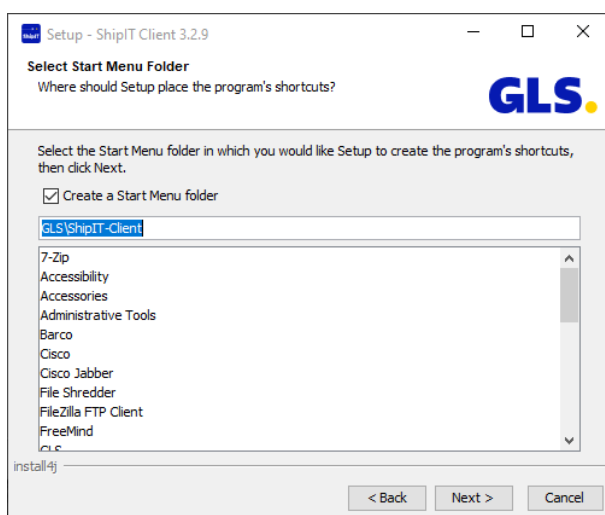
ShipIT Setup - ShipIT Client 3.2.9

Select Start Menu Folder
Where should Setup place the program's shortcuts?

GLS.

Select the Start Menu folder in which you would like Setup to create the program's shortcuts, then click Next.

Create a Start Menu folder

GLS\ShipIT-Client

7-Zip
Accessibility
Accessories
Administrative Tools
Barco
Cisco
Cisco Jabber
File Shredder
FileZilla FTP Client
FreeMind
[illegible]

install4j

< Back
Next >
Cancel